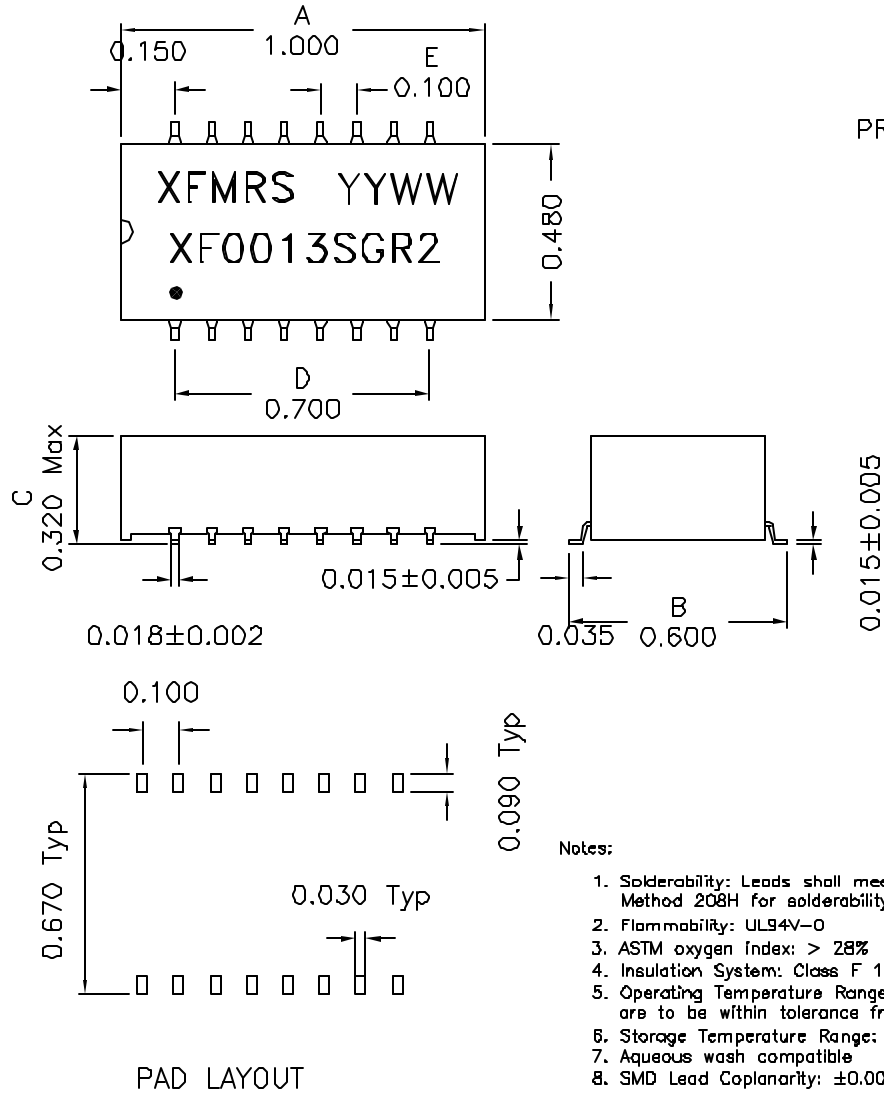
A
1.000
0.150
E
0.100
PR
XFMRS YYWW
XF0013SGR2
0.480
D
0.700
C
0.320 Max
0.015±0.005
0.015±0.005
0.018±0.002
B
0.035 0.600
0.100
0.090 Typ
0.670 Typ
0.030 Typ
PAD LAYOUT

Notes:

1. Solderability: Leads shall mee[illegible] Method 208H for solderability
2. Flammability: UL94V-0
3. ASTM oxygen Index: > 28%
4. Insulation System: Class F 1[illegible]
5. Operating Temperature Range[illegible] are to be within tolerance fr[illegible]
6. Storage Temperature Range; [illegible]
7. Aqueous wash compatible
8. SMD Lead Coplanarity: ±0.00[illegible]